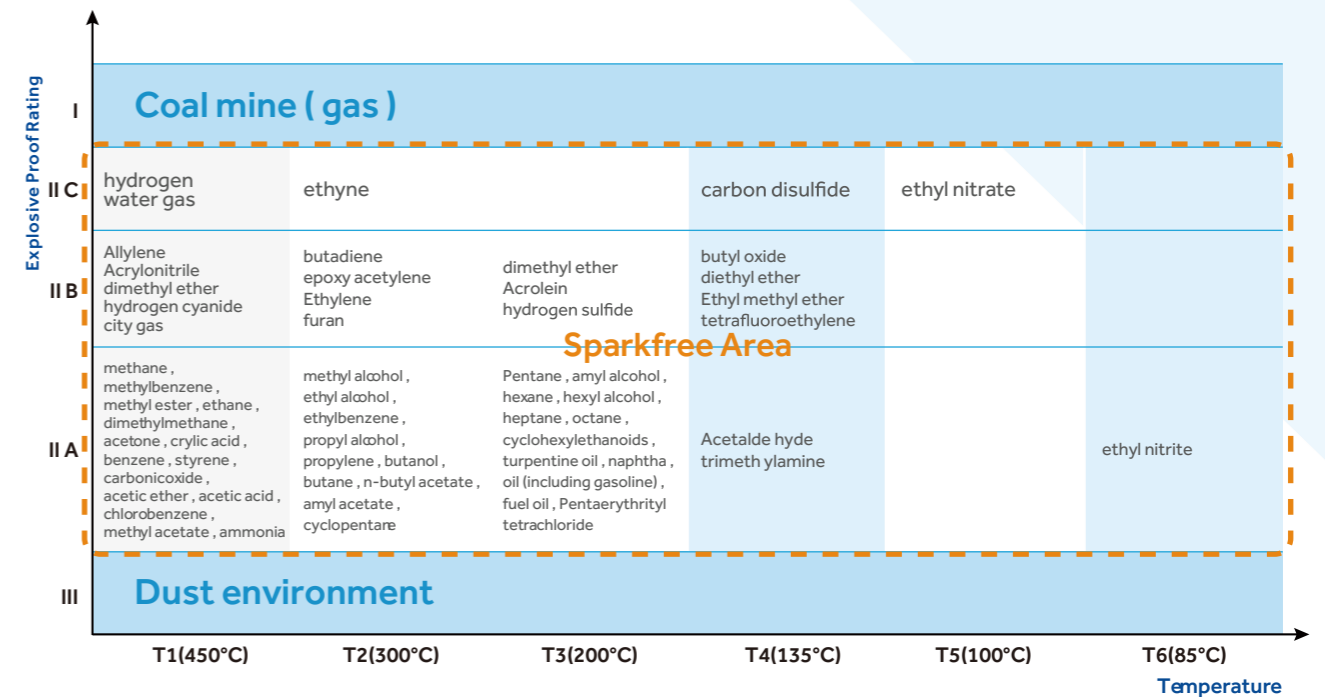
Explosive Proof Rating

I Coal mine ( gas )

Sparkfree Area

| | T1(450°C) | T2(300°C) | T3(200°C) | T4(135°C) | T5(100°C) | T6(85°C) |
|---|---|---|---|---|---|---|
| II C | hydrogen water gas | ethyne | | carbon disulfide | ethyl nitrate | |
| II B | Allylene Acrylonitrile dimethyl ether hydrogen cyanide city gas | butadiene epoxy acetylene Ethylene furan | dimethyl ether Acrolein hydrogen sulfide | butyl oxide diethyl ether Ethyl methyl ether tetrafluoroethylene | | |
| II A | methane , methylbenzene , methyl ester , ethane , dimethylmethane , acetone , crylic acid , benzene , styrene , carbonicoxide , acetic ether , acetic acid , chlorobenzene , methyl acetate , ammonia | methyl alcohol , ethyl alcohol , ethylbenzene , propyl alcohol , propylene , butanol , butane , n-butyl acetate , amyl acetate , cyclopentare | Pentane , amyl alcohol , hexane , hexyl alcohol , heptane , octane , cyclohexylethanoids , turpentine oil , naphtha , oil (including gasoline) , fuel oil , Pentaerythrityl tetrachloride | Acetalde hyde trimeth ylamine | | ethyl nitrite |

III Dust environment

T1(450°C) T2(300°C) T3(200°C) T4(135°C) T5(100°C) T6(85°C)

Temperature